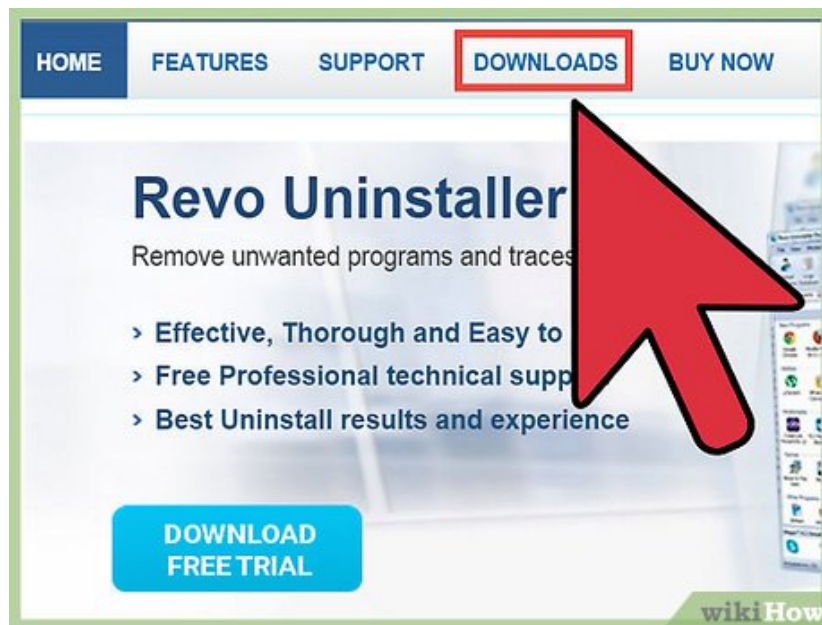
HOME FEATURES SUPPORT DOWNLOADS BUY NOW

Revo Uninstaller

Remove unwanted programs and traces

› Effective, Thorough and Easy to
› Free Professional technical supp
› Best Uninstall results and experience

DOWNLOAD FREE TRIAL

wikiHow